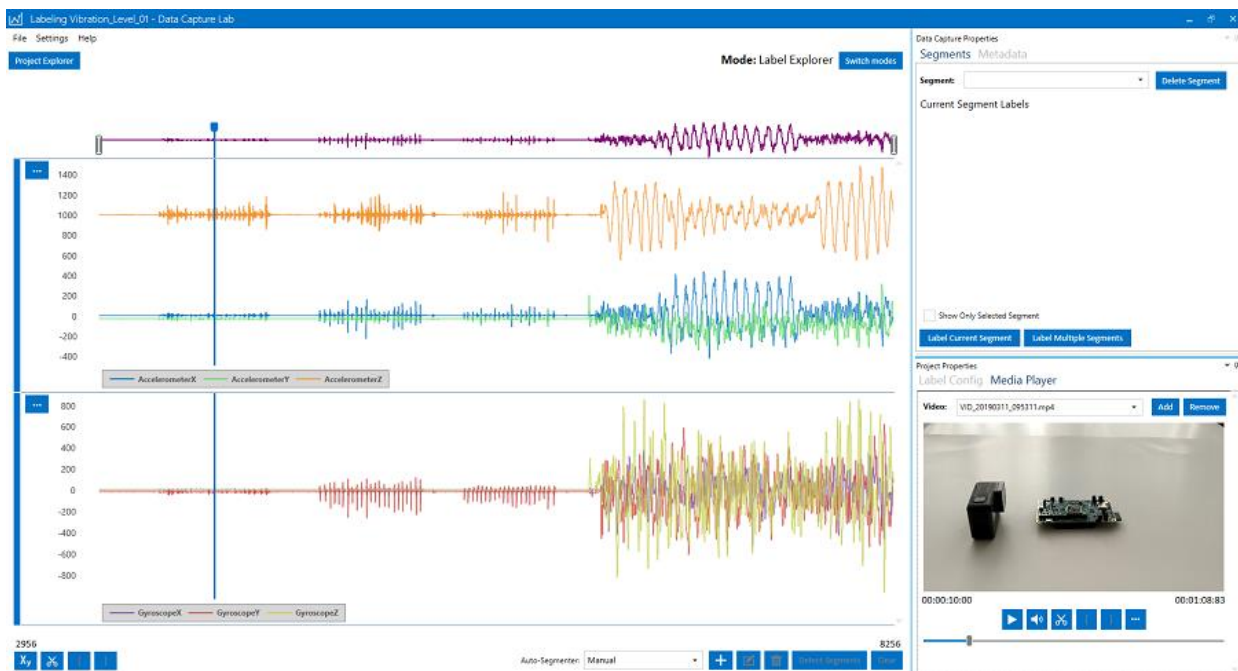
Labeling Vibration_Level_01 - Data Capture Lab

File Settings Help

Project Explorer

Mode: Label Explorer Switch modes

1400
1200
1000
800
600
400
200
0
-200
-400

AccelerometerX AccelerometerY AccelerometerZ

800
600
400
200
0
-200
-400
-600
-800

GyroscopeX GyroscopeY GyroscopeZ

2956

8256

Auto-Segmenter: Manual

Select Segments Clear

Data Capture Properties

Segments Metadata

Segment:

Delete Segment

Current Segment Labels

Show Only Selected Segment

Label Current Segment Label Multiple Segments

Project Properties

Label Config Media Player

Video: VID_20190311_095311.mp4

Add Remove

00:00:10:00

00:01:08:83